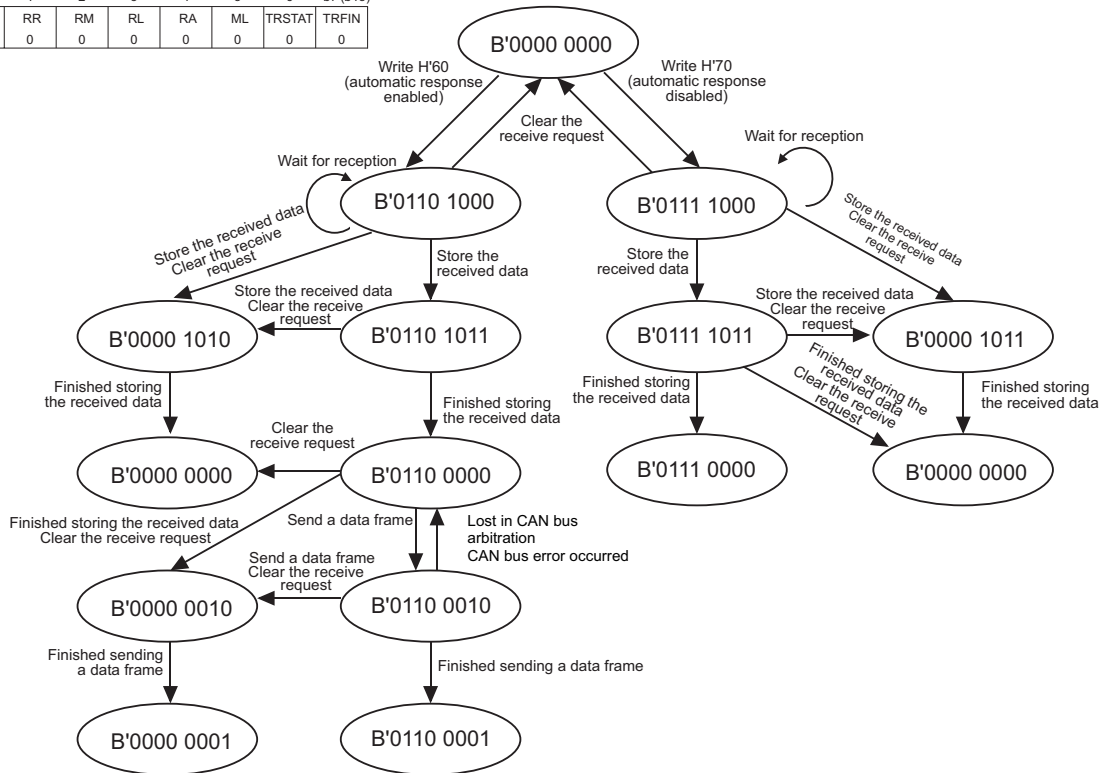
| RR | RM | RL | RA | ML | TRSTAT | TRFIN |
|---|---|---|---|---|---|---|
| 0 | 0 | 0 | 0 | 0 | 0 | 0 |

B'0000 0000

Write H'60 (automatic response enabled)

Clear the receive request

Write H'70 (automatic response disabled)

Wait for reception

Wait for reception

B'0110 1000

B'0111 1000

Store the received data Clear the receive request

Store the received data

Store the received data Clear the receive request

Store the received data

Store the received data Clear the receive request

B'0000 1010

B'0110 1011

B'0111 1011

Store the received data Clear the receive request

B'0000 1011

Finished storing the received data

Finished storing the received data

Finished storing the received data

Finished storing the received data Clear the receive request

Finished storing the received data

Clear the receive request

B'0000 0000

B'0110 0000

B'0111 0000

B'0000 0000

Finished storing the received data Clear the receive request

Send a data frame

Lost in CAN bus arbitration CAN bus error occurred

Send a data frame Clear the receive request

B'0000 0010

B'0110 0010

Finished sending a data frame

Finished sending a data frame

B'0000 0001

B'0110 0001